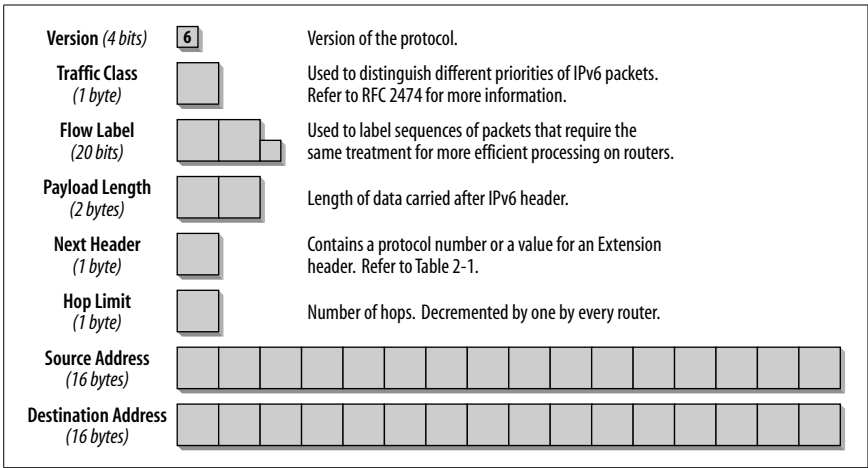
Version (4 bits) 6 Version of the protocol.

Traffic Class (1 byte) Used to distinguish different priorities of IPv6 packets. Refer to RFC 2474 for more information.

Flow Label (20 bits) Used to label sequences of packets that require the same treatment for more efficient processing on routers.

Payload Length (2 bytes) Length of data carried after IPv6 header.

Next Header (1 byte) Contains a protocol number or a value for an Extension header. Refer to Table 2-1.

Hop Limit (1 byte) Number of hops. Decremented by one by every router.

Source Address (16 bytes)

Destination Address (16 bytes)